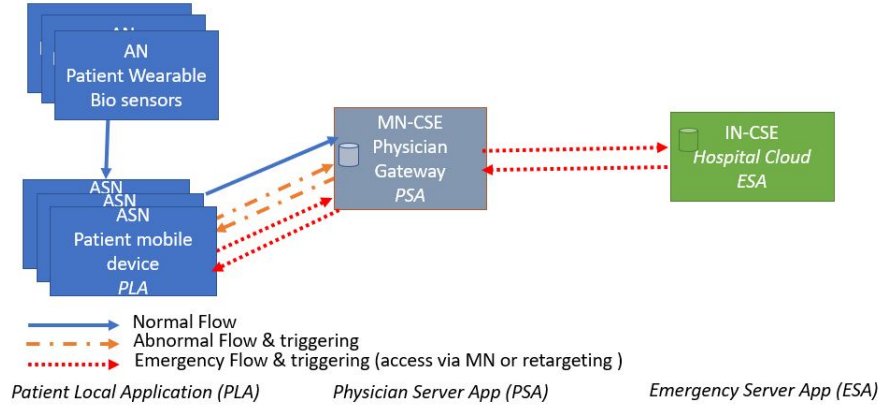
AN
Patient Wearable
Bio sensors

ASN
ASN
ASN
Patient mobile
device
PLA

MN-CSE
Physician
Gateway
PSA

IN-CSE
Hospital Cloud
ESA

Normal Flow
Abnormal Flow & triggering
Emergency Flow & triggering (access via MN or retargeting )

Patient Local Application (PLA)
Physician Server App (PSA)
Emergency Server App (ESA)